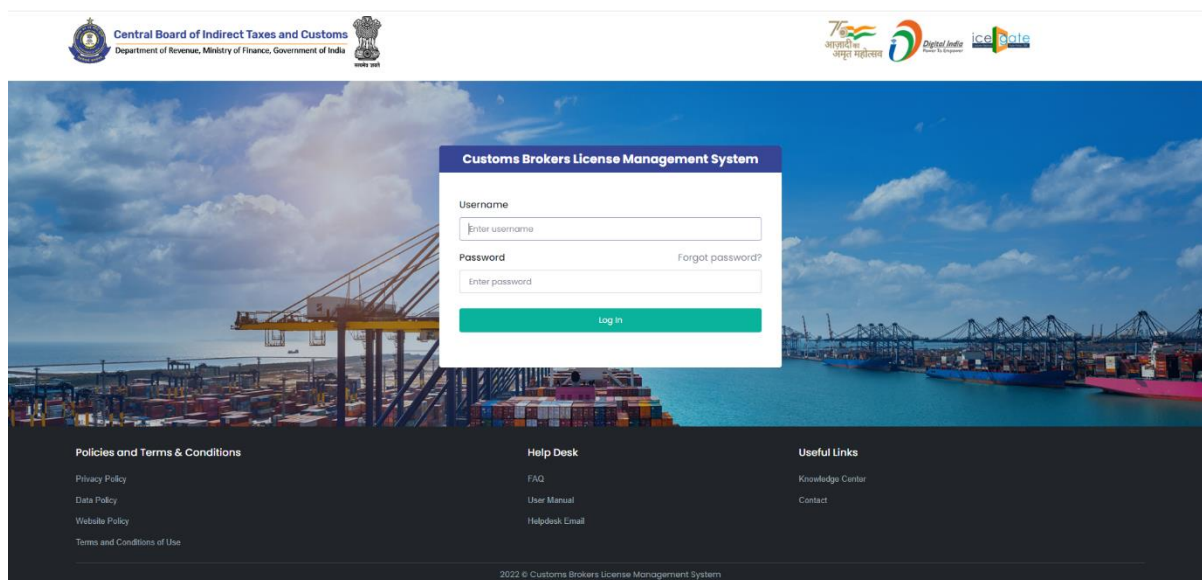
Central Board of Indirect Taxes and Customs
Department of Revenue, Ministry of Finance, Government of India

सत्यमेव जयते

75 आज़ादी का अमृत महोत्सव

Digital India

icegate

Customs Brokers License Management System

Username

Enter username

Password

Forgot password?

Enter password

Log In

Policies and Terms & Conditions

Privacy Policy

Data Policy

Website Policy

Terms and Conditions of Use

Help Desk

FAQ

User Manual

Helpdesk Email

Useful Links

Knowledge Center

Contact

2022 © Customs Brokers License Management System